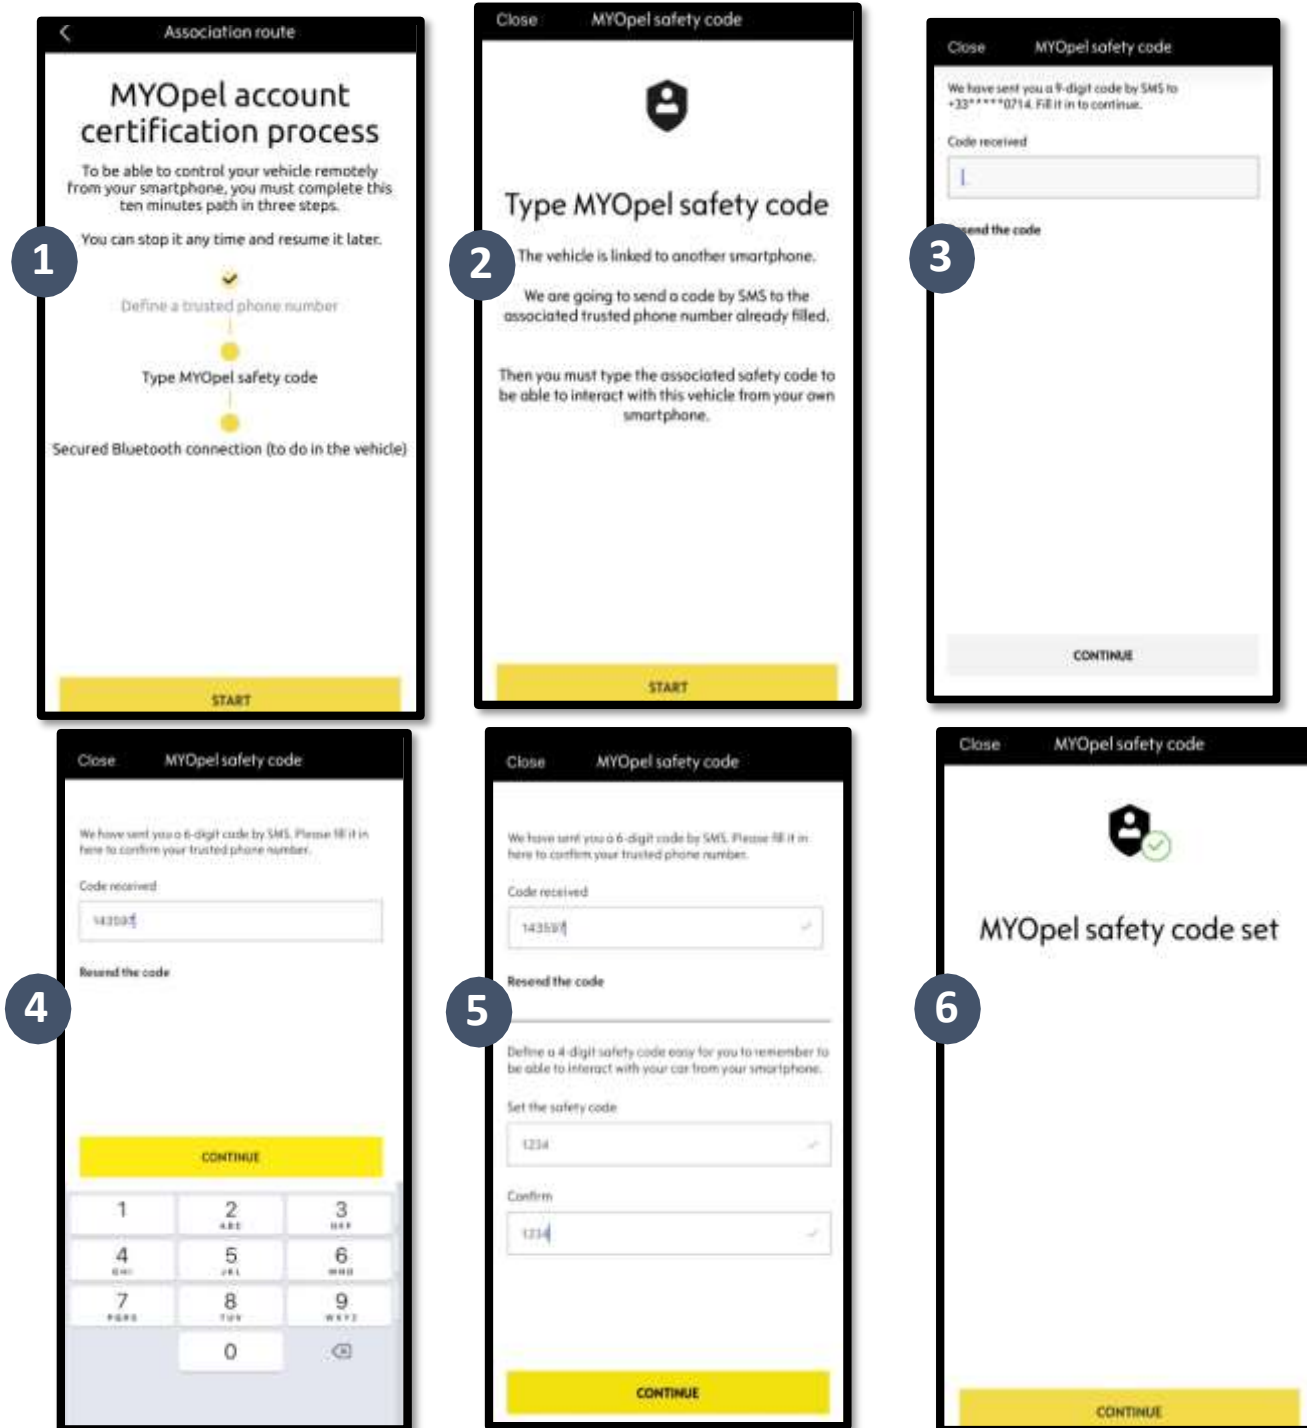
Association route

MYOpel account certification process

To be able to control your vehicle remotely from your smartphone, you must complete this ten minutes path in three steps.

You can stop it any time and resume it later.

1

Define a trusted phone number

Type MYOpel safety code

Secured Bluetooth connection (to do in the vehicle)

START

Close MYOpel safety code

Type MYOpel safety code

2

The vehicle is linked to another smartphone.

We are going to send a code by SMS to the associated trusted phone number already filled.

Then you must type the associated safety code to be able to interact with this vehicle from your own smartphone.

START

Close MYOpel safety code

We have sent you a 9-digit code by SMS to +33*****0714. Fill it in to continue.

Code received

3

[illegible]end the code

CONTINUE

Close MYOpel safety code

We have sent you a 6-digit code by SMS. Please fill it in here to confirm your trusted phone number.

Code received

143597

Resend the code

4

CONTINUE

1
2 ABC
3 DEF
4 GHI
5 JKL
6 MNO
7 PQRS
8 TUV
9 WXYZ
0

Close MYOpel safety code

We have sent you a 6-digit code by SMS. Please fill it in here to confirm your trusted phone number.

Code received

143597

Resend the code

5

Define a 4-digit safety code easy for you to remember to be able to interact with your car from your smartphone.

Set the safety code

1234

Confirm

1234

CONTINUE

Close MYOpel safety code

MYOpel safety code set

6

CONTINUE